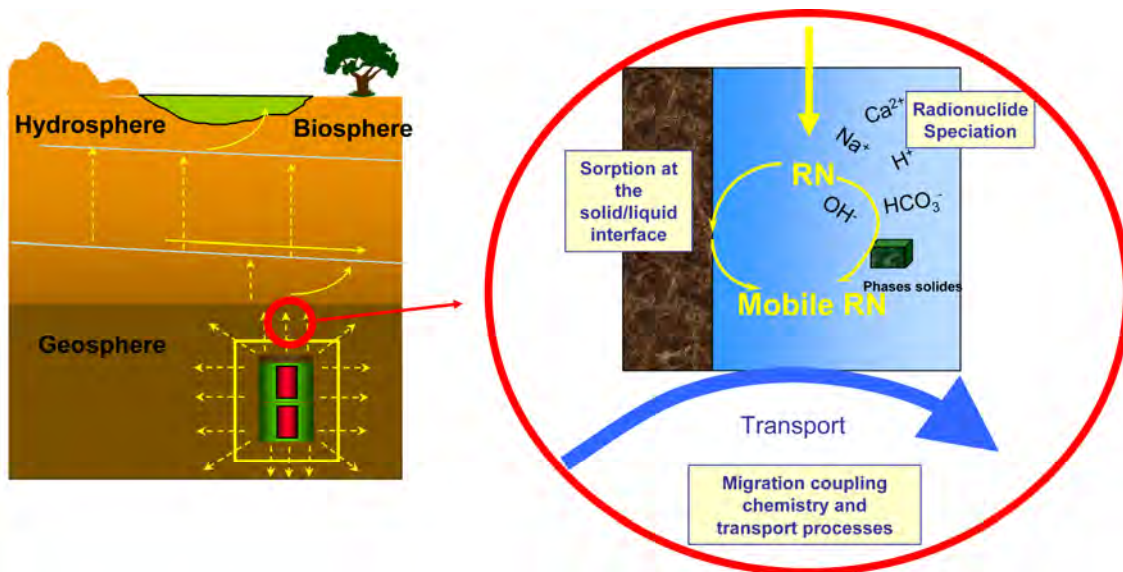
Hydrosphere

Biosphere

Geosphere

Sorption at the solid/liquid interface

$Ca^{2+}$

Radionuclide Speciation

$Na^{+}$

$H^{+}$

RN

$OH^{-}$

$HCO_3^{-}$

Phases solides

Mobile RN

Transport

Migration coupling chemistry and transport processes